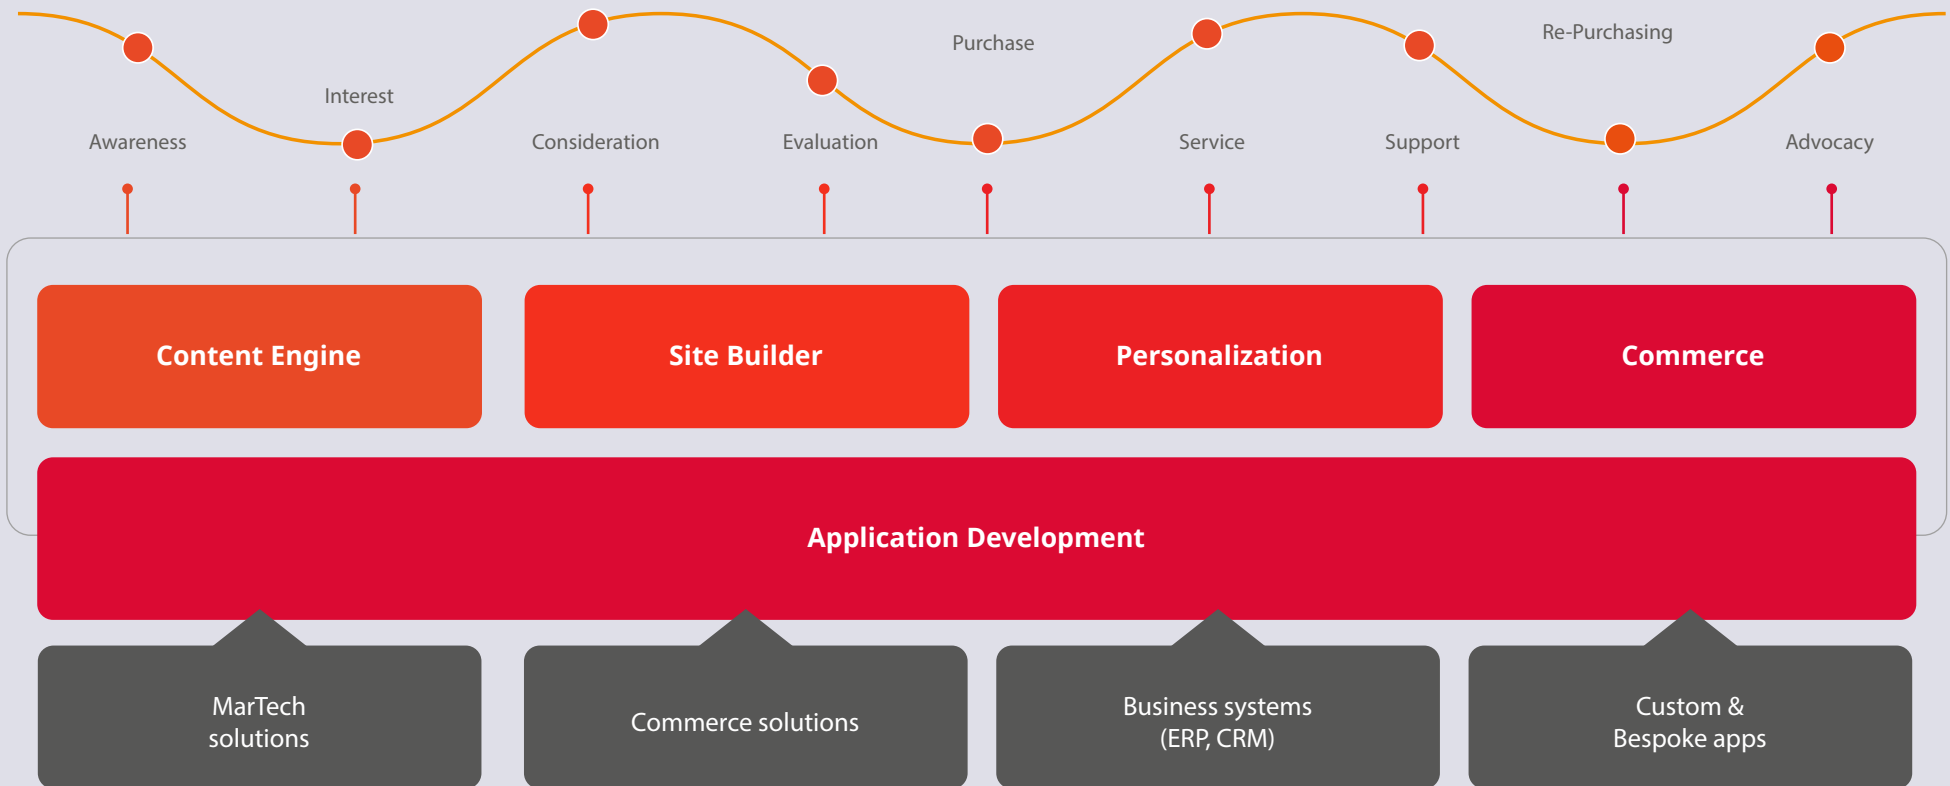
Purchase

Re-Purchasing

Interest

Awareness

Consideration

Evaluation

Service

Support

Advocacy

Content Engine

Site Builder

Personalization

Commerce

Application Development

MarTech solutions

Commerce solutions

Business systems (ERP, CRM)

Custom & Bespoke apps